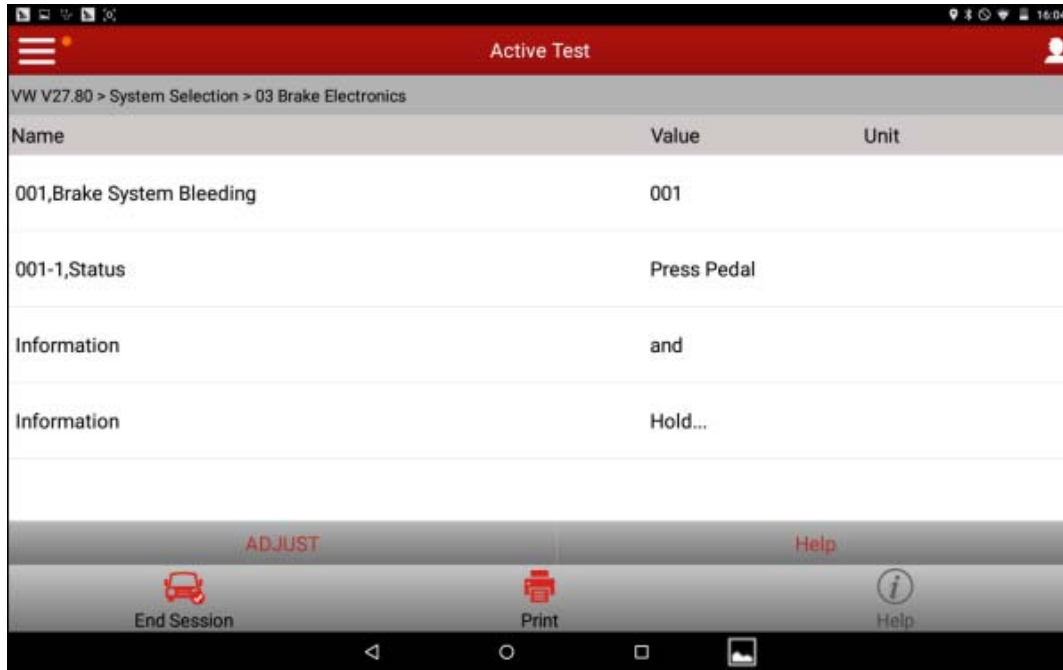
16:04

Active Test

VW V27.80 > System Selection > 03 Brake Electronics

| Name | Value | Unit |
|---|---|---|
| 001,Brake System Bleeding | 001 | |
| 001-1,Status | Press Pedal | |
| Information | and | |
| Information | Hold... | |

ADJUST

Help

End Session

Print

Help